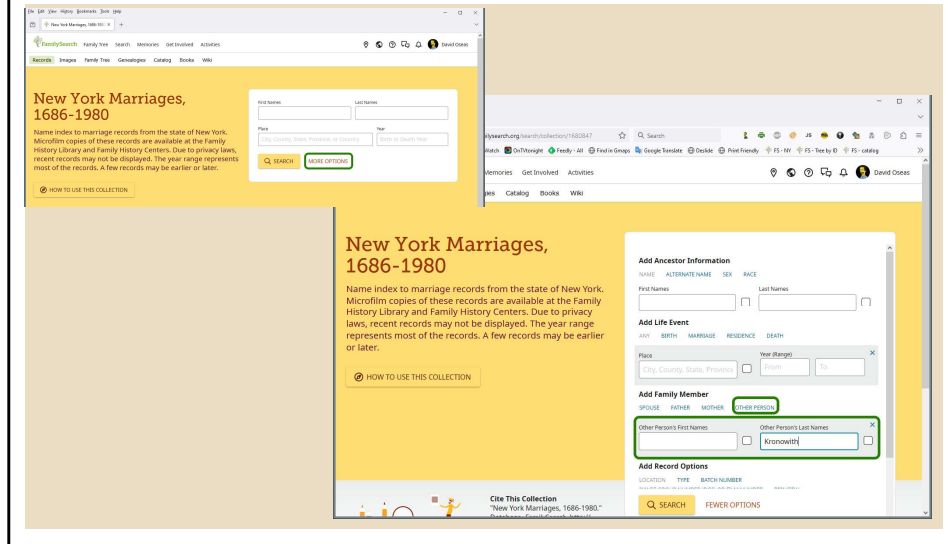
File Edit View History Bookmarks Tools Help

New York Marriages, 1686-1980 ×

FamilySearch Family Tree Search Memories Get Involved Activities

David Oseas

Records Images Family Tree Genealogies Catalog Books Wiki

New York Marriages, 1686-1980

Name index to marriage records from the state of New York. Microfilm copies of these records are available at the Family History Library and Family History Centers. Due to privacy laws, recent records may not be displayed. The year range represents most of the records. A few records may be earlier or later.

HOW TO USE THIS COLLECTION

First Names

Last Names

Place

Year

City, County, State, Province, or Country

Birth or Death Year

SEARCH

MORE OPTIONS

ilysearch.org/search/collection/1680847

Search

Watch OnTVtonight Feedly - All Find in Groups Google Translate Deslide Print Friendly FS - NY FS - Tree by ID FS - catalog

Memories Get Involved Activities

David Oseas

ges Catalog Books Wiki

New York Marriages, 1686-1980

Name index to marriage records from the state of New York. Microfilm copies of these records are available at the Family History Library and Family History Centers. Due to privacy laws, recent records may not be displayed. The year range represents most of the records. A few records may be earlier or later.

HOW TO USE THIS COLLECTION

Add Ancestor Information

NAME ALTERNATE NAME SEX RACE

First Names

Last Names

Add Life Event

ANY BIRTH MARRIAGE RESIDENCE DEATH

Place

Year (Range)

City, County, State, Province

From

To

Add Family Member

SPOUSE FATHER MOTHER OTHER PERSON

Other Person's First Names

Other Person's Last Names

Kronowith

Add Record Options

LOCATION TYPE BATCH NUMBER

SEARCH

FEWER OPTIONS

Cite This Collection

"New York Marriages, 1686-1980."